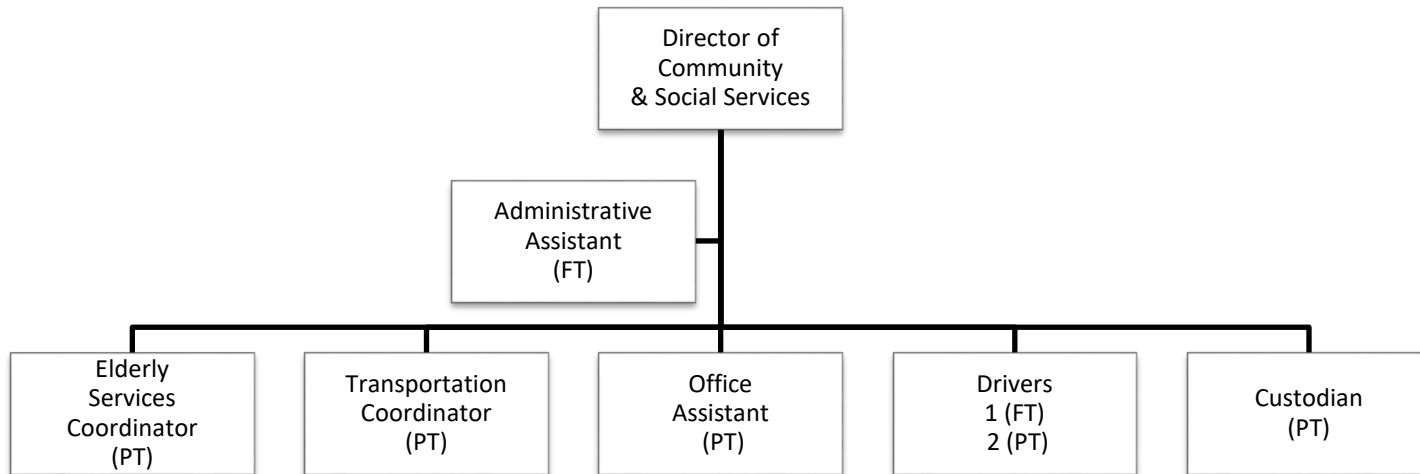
Director of Community & Social Services

Administrative Assistant (FT)

Elderly Services Coordinator (PT)

Transportation Coordinator (PT)

Office Assistant (PT)

Drivers 1 (FT) 2 (PT)

Custodian (PT)